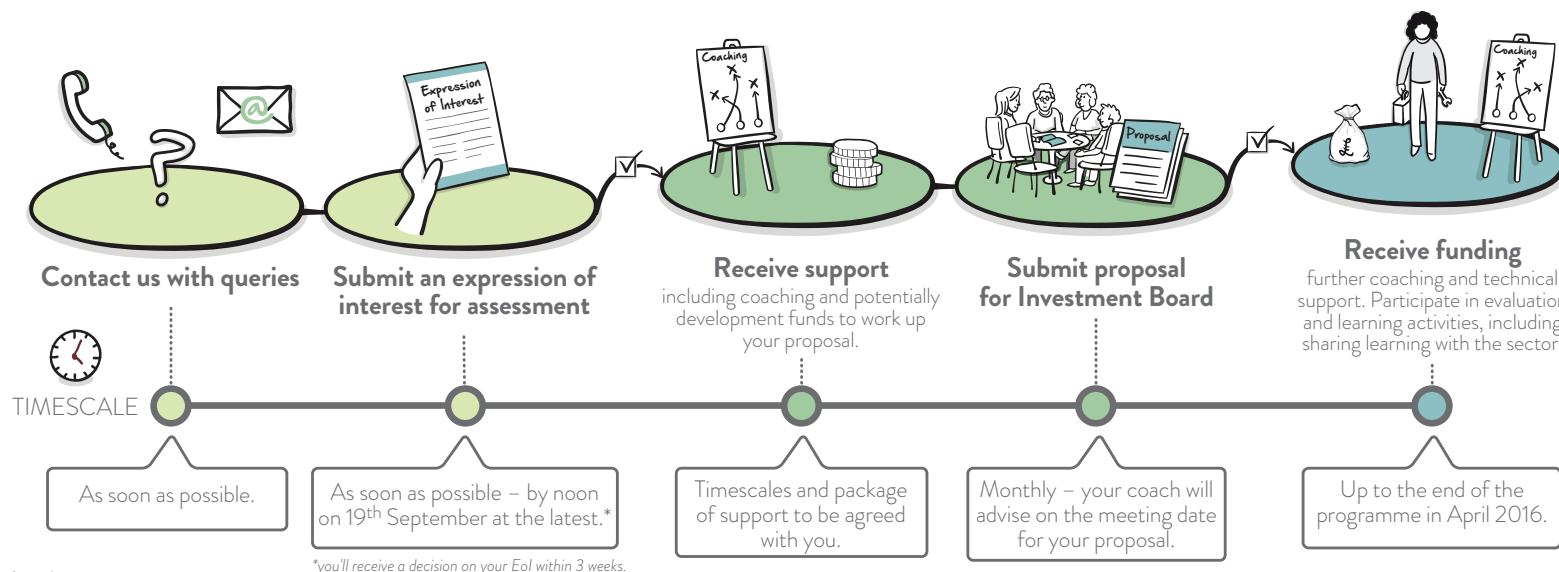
Expression of Interest

Coaching

Proposal

Coaching

£

Contact us with queries

Submit an expression of interest for assessment

Receive support
including coaching and potentially development funds to work up your proposal.

Submit proposal for Investment Board

Receive funding
further coaching and technical support. Participate in evaluation and learning activities, including sharing learning with the sector.

TIMESCALE

As soon as possible.

As soon as possible – by noon on 19$^{th}$ September at the latest.*

*you'll receive a decision on your EoI within 3 weeks.

Timescales and package of support to be agreed with you.

Monthly – your coach will advise on the meeting date for your proposal.

Up to the end of the programme in April 2016.